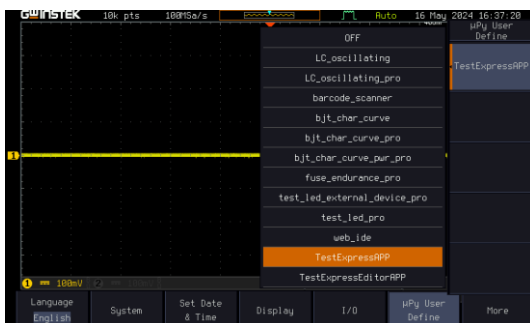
GWINSTEK 10k pts 100MSa/s Auto 16 May 2024 16:37:20

µPy User Define

TestExpressAPP

OFF
LC_oscillating
LC_oscillating_pro
barcode_scanner
bjt_char_curve
bjt_char_curve_pro
bjt_char_curve_pwr_pro
fuse_endurance_pro
test_led_external_device_pro
test_led_pro
web_ide
TestExpressAPP
TestExpressEditorAPP

1

1 100mV

Language English | System | Set Date & Time | Display | I/O | µPy User Define | More